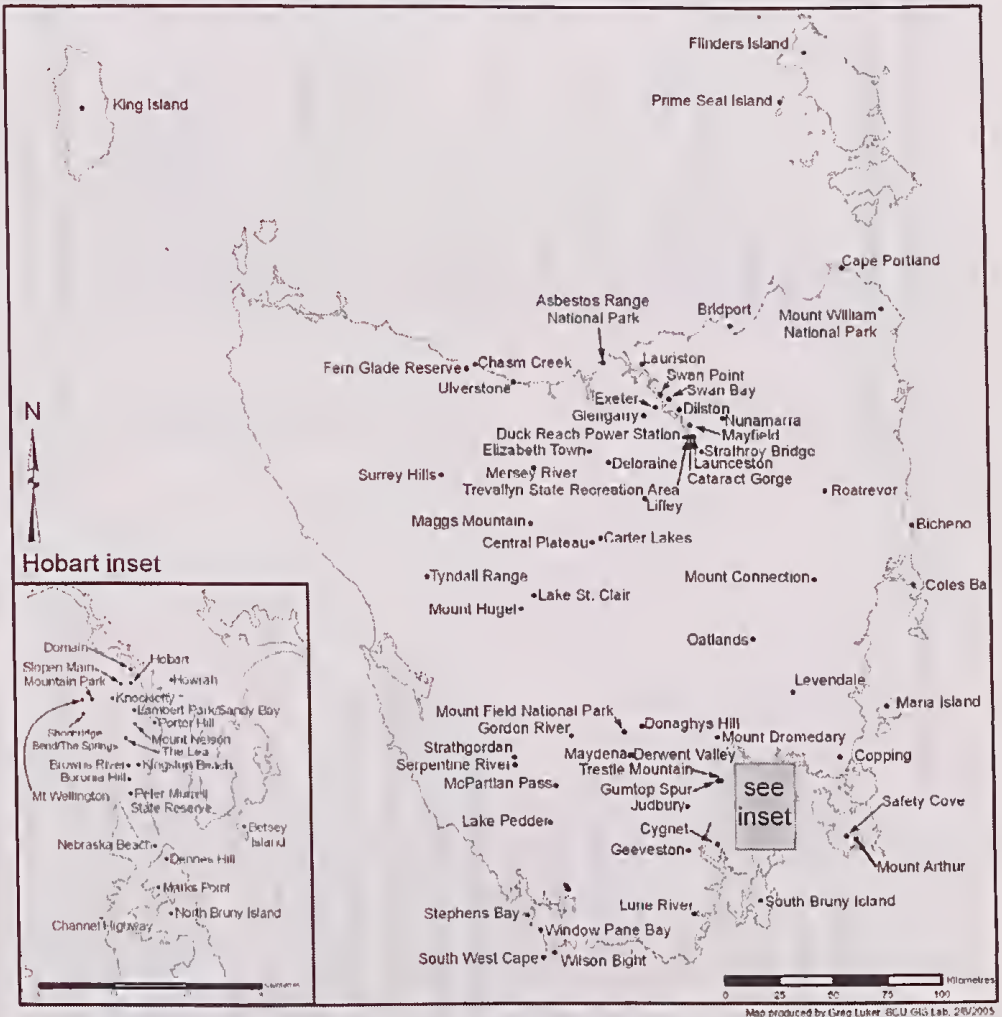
King Island

Flinders Island

Prime Seal Island

Cape Portland

Asbestos Range National Park

Bridport

Mount William National Park

Fern Glade Reserve

Chasm Creek

Ulverstone

Lauriston

Swan Point

Swan Bay

Exeter

Glengarry

Dilston

Nunamarra

Mayfield

Duck Reach Power Station

Strathroy Bridge

Elizabeth Town

Launceston

Surrey Hills

Mersey River

Deloraine

Cataract Gorge

Roatrevor

Trevallyn State Recreation Area

Liffey

Bicheno

Maggs Mountain

Central Plateau

Carter Lakes

N

Hobart inset

Tyndall Range

Mount Connection

Coles Ba

Lake St. Clair

Mount Hugel

Oatlands

Levendale

Maria Island

Mount Field National Park

Gordon River

Donaghys Hill

Mount Dromedary

Strathgordan

Maydena

Derwent Valley

Copping

Serpentine River

Trestle Mountain

McPartlan Pass

Gumtop Spur

see inset

Safety Cove

Judbury

Lake Pedder

Cygnet

Geeveston

Mount Arthur

Lune River

South Bruny Island

Stephens Bay

Window Pane Bay

South West Cape

Wilson Bight

Domain

Hobart

Slopen Main

Mountain Park

Howrah

Knocklofty

Lambert Park/Sandy Bay

Porter Hill

Mount Nelson

Shoobridge Bend/The Springs

The Lea

Browns River

Kingston Beach

Boronia Hill

Mt Wellington

Peter Murrell State Reserve

Betsey Island

Nebraska Beach

Dennes Hill

Marks Point

North Bruny Island

Channel Highway

Kilometres

0 25 50 75 100

Map produced by Greg Luker, SCU GIS Lab, 2B/2005